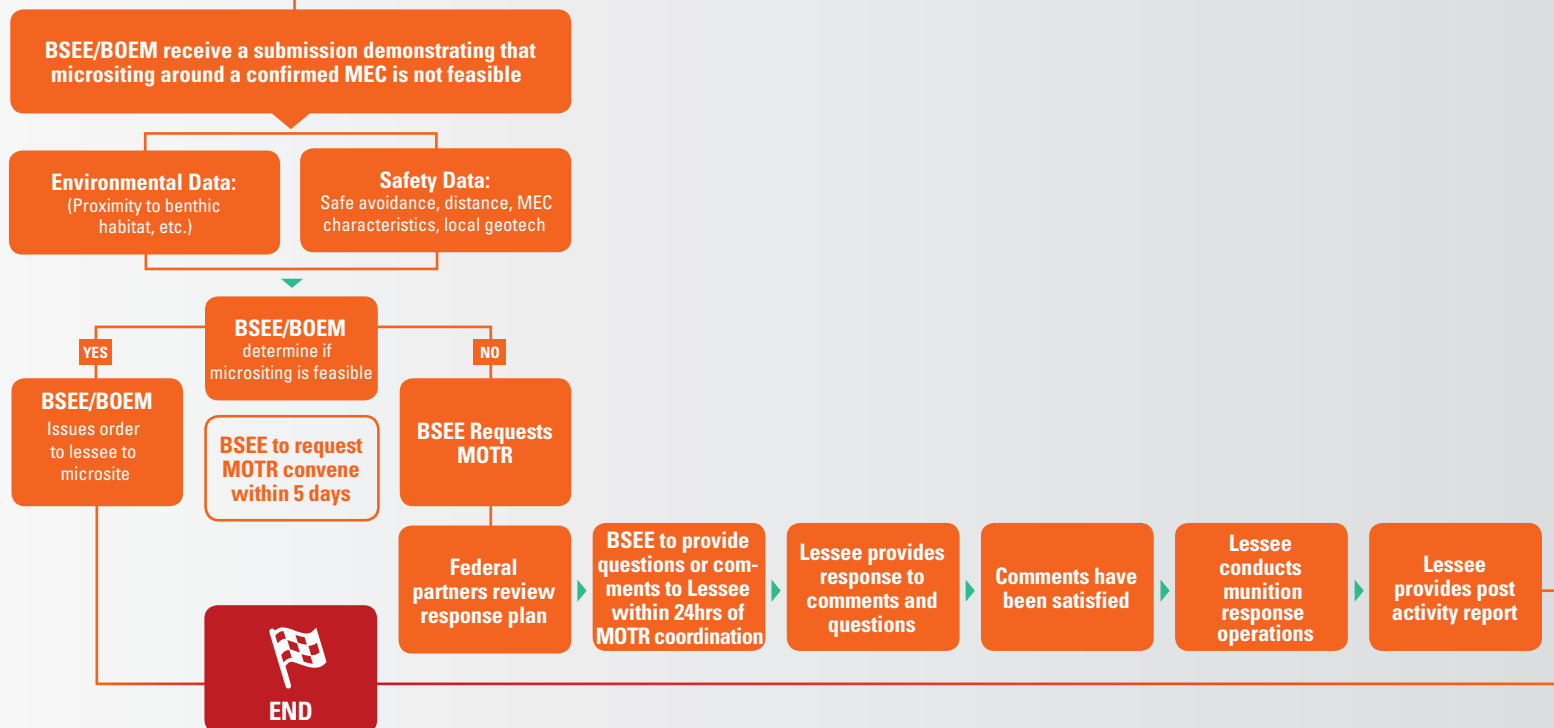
BSEE/BOEM receive a submission demonstrating that micrositing around a confirmed MEC is not feasible

Environmental Data:
(Proximity to benthic habitat, etc.)

Safety Data:
Safe avoidance, distance, MEC characteristics, local geotech

BSEE/BOEM
determine if micrositing is feasible

YES

NO

BSEE/BOEM
Issues order to lessee to microsite

BSEE to request MOTR convene within 5 days

BSEE Requests MOTR

Federal partners review response plan

BSEE to provide questions or comments to Lessee within 24hrs of MOTR coordination

Lessee provides response to comments and questions

Comments have been satisfied

Lessee conducts munition response operations

Lessee provides post activity report

END